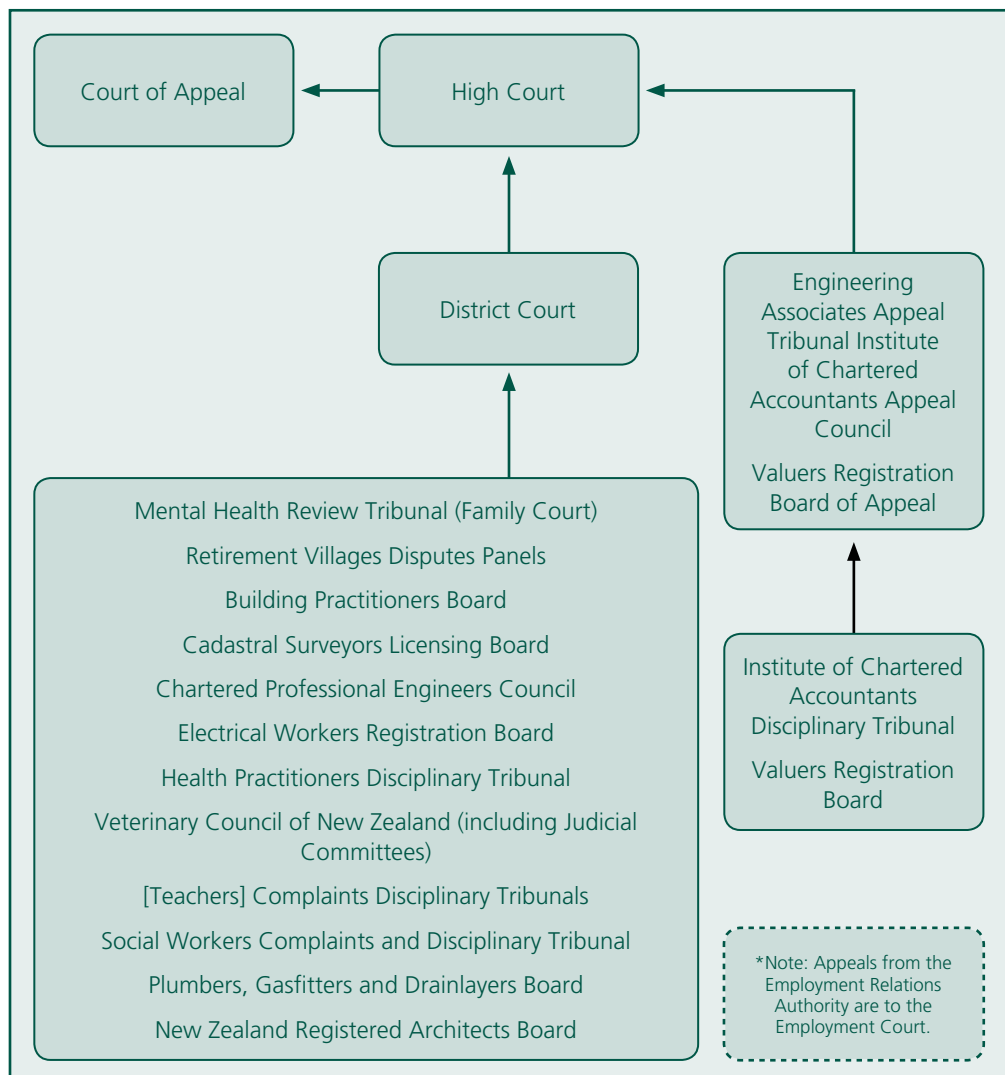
Court of Appeal

High Court

District Court

Engineering Associates Appeal Tribunal Institute of Chartered Accountants Appeal Council

Valuers Registration Board of Appeal

Mental Health Review Tribunal (Family Court)

Retirement Villages Disputes Panels

Building Practitioners Board

Cadastral Surveyors Licensing Board

Chartered Professional Engineers Council

Electrical Workers Registration Board

Health Practitioners Disciplinary Tribunal

Veterinary Council of New Zealand (including Judicial Committees)

[Teachers] Complaints Disciplinary Tribunals

Social Workers Complaints and Disciplinary Tribunal

Plumbers, Gasfitters and Drainlayers Board

New Zealand Registered Architects Board

Institute of Chartered Accountants Disciplinary Tribunal

Valuers Registration Board

*Note: Appeals from the Employment Relations Authority are to the Employment Court.